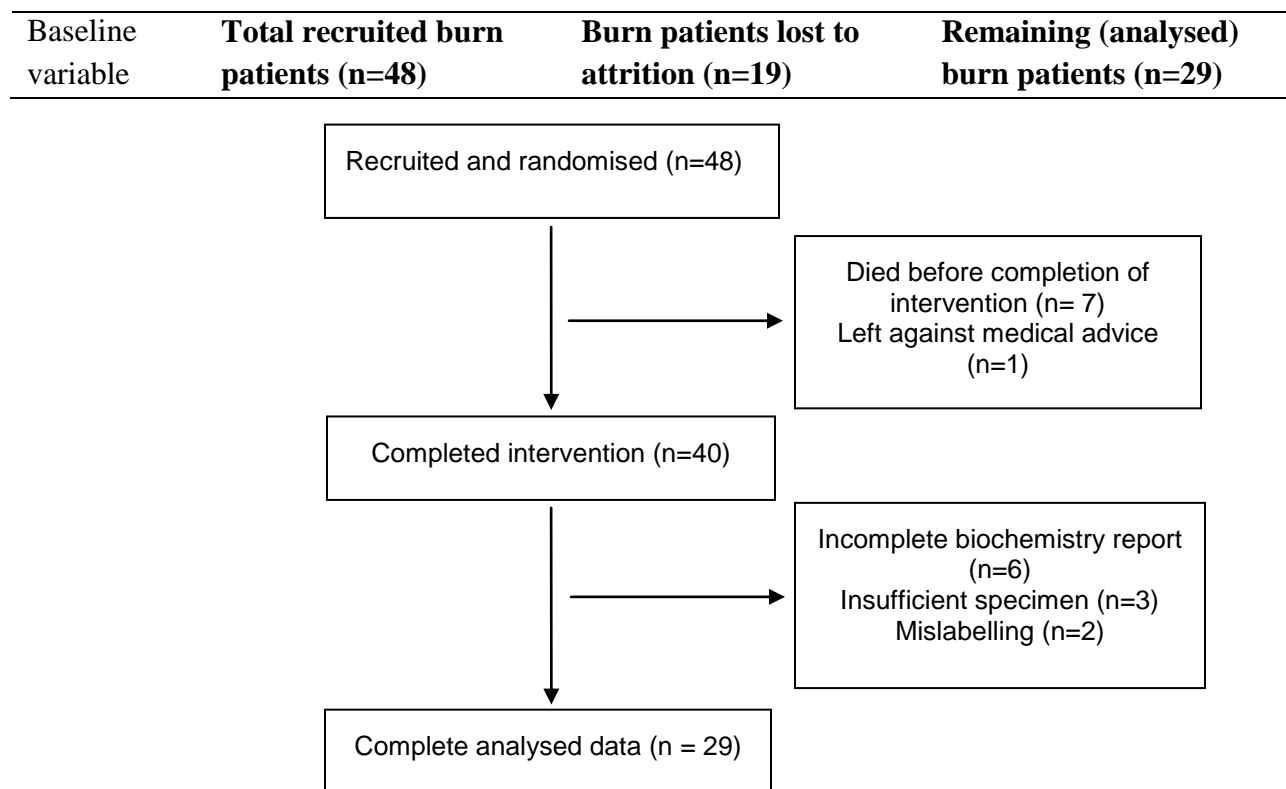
| Baseline variable | **Total recruited burn patients (n=48)** | **Burn patients lost to attrition (n=19)** | **Remaining (analysed) burn patients (n=29)** |
|---|---|---|---|

Recruited and randomised (n=48)

Died before completion of intervention (n= 7)
Left against medical advice (n=1)

Completed intervention (n=40)

Incomplete biochemistry report (n=6)
Insufficient specimen (n=3)
Mislabelling (n=2)

Complete analysed data (n = 29)